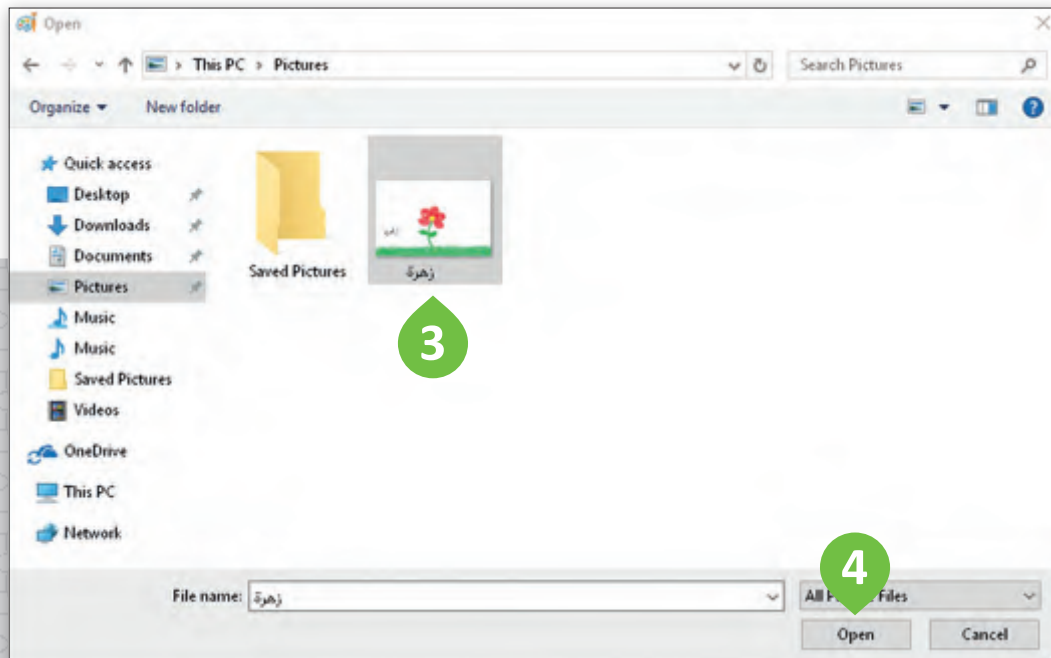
Open

This PC > Pictures

Search Pictures

Organize ▾ New folder

Quick access
Desktop
Downloads
Documents
Pictures
Music
Music
Saved Pictures
Videos
OneDrive
This PC
Network

Saved Pictures

زهرة

3

4

File name: زهرة

All P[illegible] Files

Open

Cancel